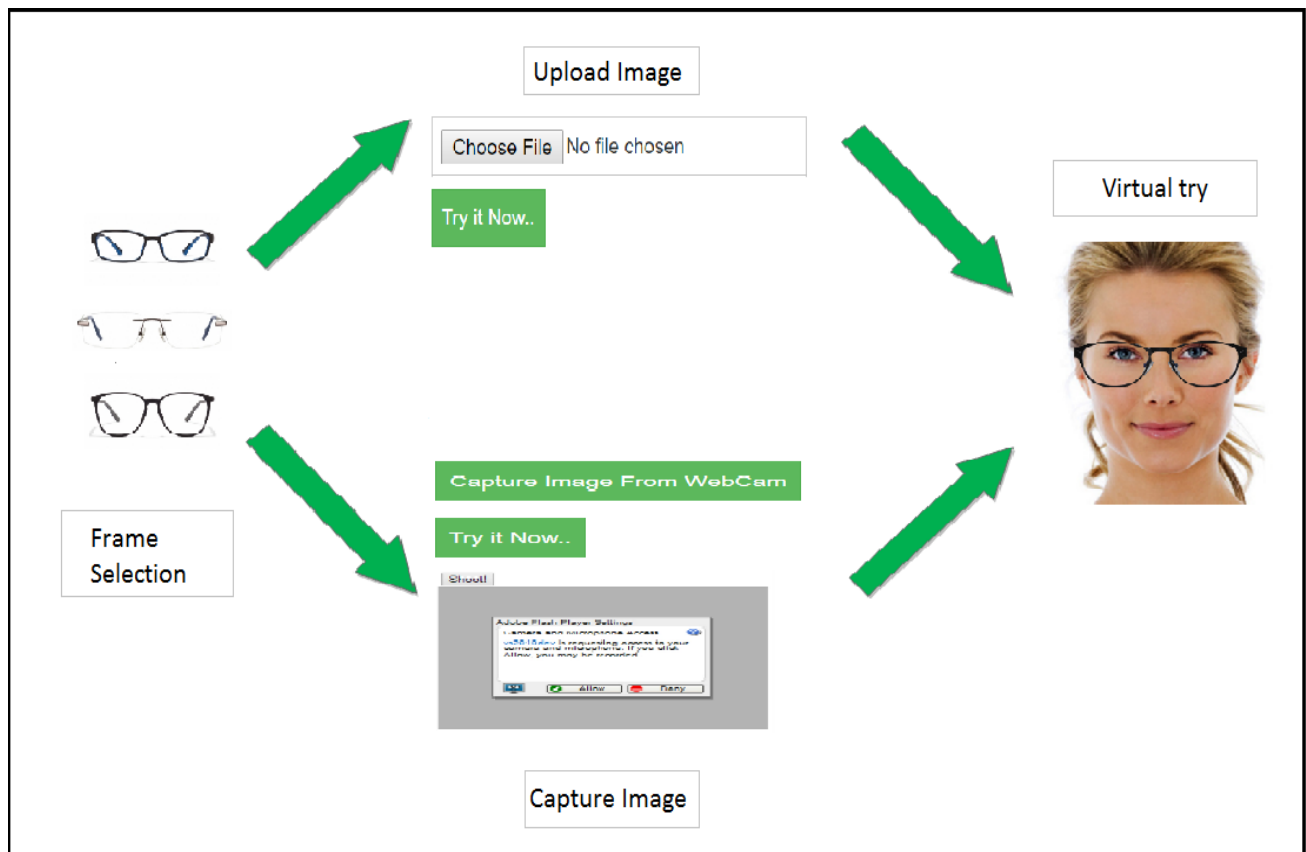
Upload Image

Choose File No file chosen

Try it Now..

Virtual try

Frame Selection

Capture Image From WebCam

Try it Now..

Shoot!

Adobe Flash Player Settings

Camera and Microphone Access

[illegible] is requesting access to your camera and microphone. If you click Allow, you may be recorded.

Allow

Deny

Capture Image